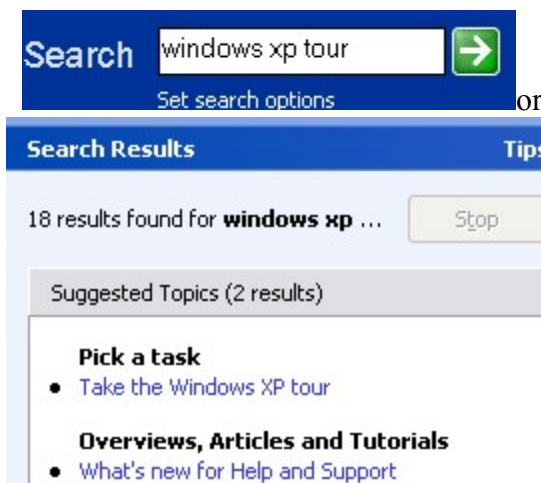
Search windows xp tour

Set search options

or

Search Results

Tips

18 results found for **windows xp** ...

Stop

Suggested Topics (2 results)

**Pick a task**

• Take the Windows XP tour

**Overviews, Articles and Tutorials**

• What's new for Help and Support